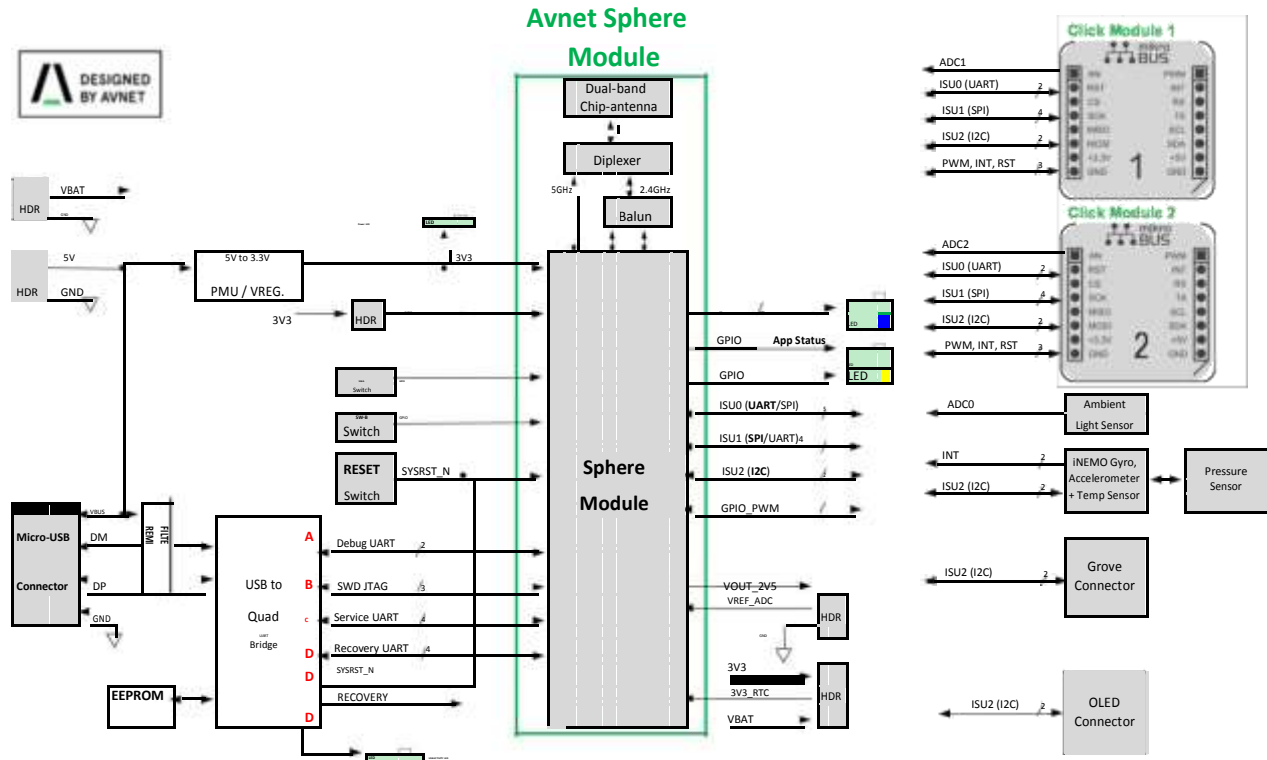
Avnet Sphere Module

DESIGNED BY AVNET

Dual-band Chip-antenna

Diplexer

5GHz

2.4GHz

Balun

HDR

VBAT

HDR

5V

GND

5V to 3.3V

PMU / VREG.

3V3

3V3

HDR

Switch

SW-B

Switch

RESET

Switch

SYSRST_N

Sphere Module

GPIO

App Status

GPIO

LED

ISU0 (UART/SPI)

ISU1 (SPI/UART)4

ISU2 (I2C)

GPIO_PWM

Micro-USB

Connector

VBUS

DM

DP

GND

USB to Quad Bridge

A

B

c

D

D

D

Debug UART 2

SWD JTAG 3

Service UART 4

Recovery UART 4

SYSRST_N

RECOVERY

EEPROM

VOUT_2V5

VREF_ADC

HDR

3V3

3V3_RTC

VBAT

HDR

Click Module 1

ADC1

ISU0 (UART) 2

ISU1 (SPI) 4

ISU2 (I2C) 2

PWM, INT, RST 3

1

Click Module 2

ADC2

ISU0 (UART) 2

ISU1 (SPI) 4

ISU2 (I2C) 2

PWM, INT, RST 3

2

ADC0

Ambient Light Sensor

INT

ISU2 (I2C)

iNEMO Gyro, Accelerometer + Temp Sensor

Pressure Sensor

ISU2 (I2C) 2

Grove Connector

ISU2 (I2C) 2

OLED Connector